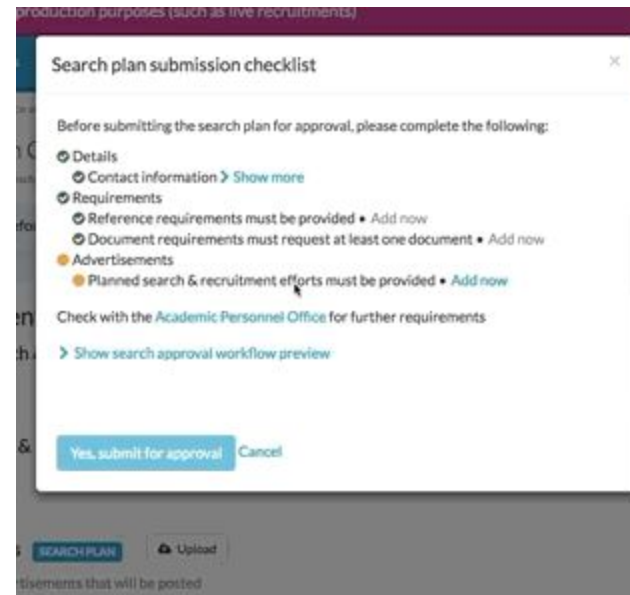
production purposes (such as live recruitments)

Search plan submission checklist

×

Before submitting the search plan for approval, please complete the following:

Details
Contact information > Show more
Requirements
Reference requirements must be provided • Add now
Document requirements must request at least one document • Add now
Advertisements
Planned search & recruitment efforts must be provided • Add now

Check with the Academic Personnel Office for further requirements

> Show search approval workflow preview

Yes, submit for approval Cancel

SEARCH PLAN Upload

rtisements that will be posted